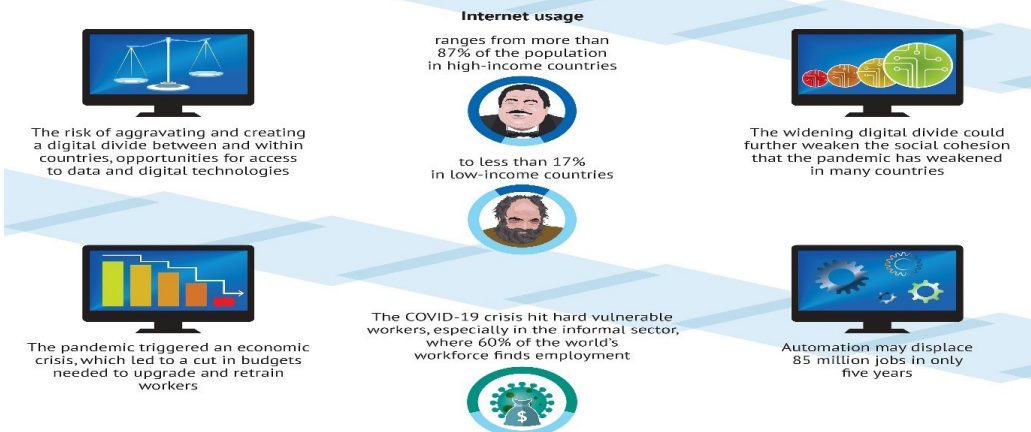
Internet usage

ranges from more than 87% of the population in high-income countries

The risk of aggravating and creating a digital divide between and within countries, opportunities for access to data and digital technologies

The widening digital divide could further weaken the social cohesion that the pandemic has weakened in many countries

to less than 17% in low-income countries

The pandemic triggered an economic crisis, which led to a cut in budgets needed to upgrade and retrain workers

The COVID-19 crisis hit hard vulnerable workers, especially in the informal sector, where 60% of the world's workforce finds employment

Automation may displace 85 million jobs in only five years

$